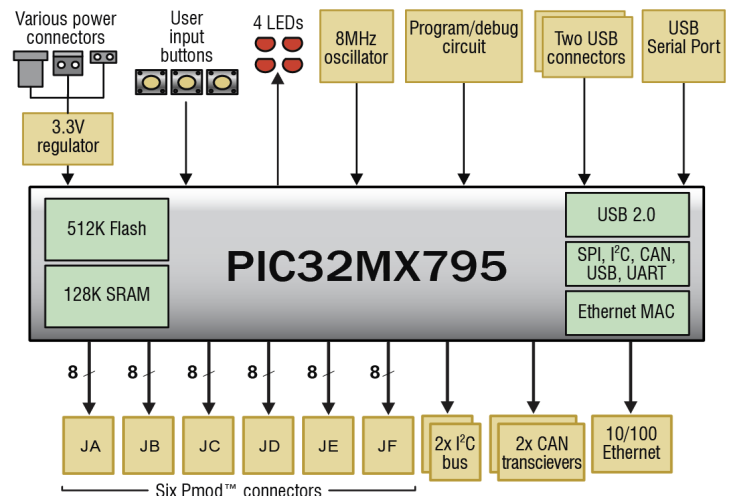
Various power connectors

User input buttons

4 LEDs

8MHz oscillator

Program/debug circuit

Two USB connectors

USB Serial Port

3.3V regulator

512K Flash

128K SRAM

PIC32MX795

USB 2.0

SPI, I$^2$C, CAN, USB, UART

Ethernet MAC

8 8 8 8 8 8

JA JB JC JD JE JF

Six Pmod™ connectors

2x I$^2$C bus

2x CAN transcievers

10/100 Ethernet